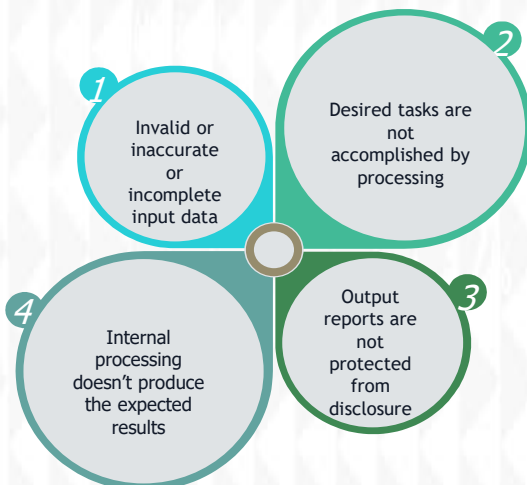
1
Invalid or inaccurate or incomplete input data

2
Desired tasks are not accomplished by processing

3
Output reports are not protected from disclosure

4
Internal processing doesn't produce the expected results